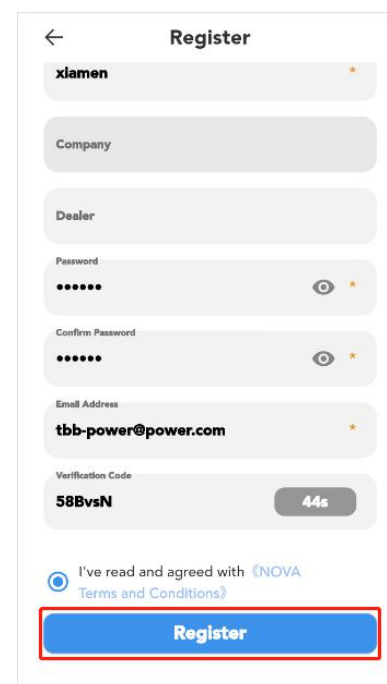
← Register

xiamen *

Company

Dealer

Password
•••••• *

Confirm Password
•••••• *

Email Address
tbb-power@power.com *

Verification Code
58BvsN 44s

I've read and agreed with《NOVA Terms and Conditions》

Register